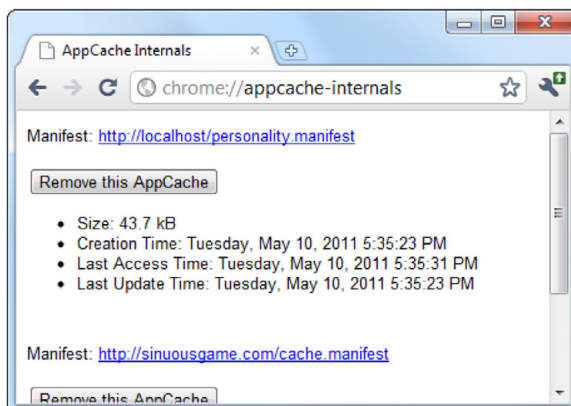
AppCache Internals

chrome://appcache-internals

Manifest: http://localhost/personality.manifest

Remove this AppCache

- Size: 43.7 kB
- Creation Time: Tuesday, May 10, 2011 5:35:23 PM
- Last Access Time: Tuesday, May 10, 2011 5:35:31 PM
- Last Update Time: Tuesday, May 10, 2011 5:35:23 PM

Manifest: http://sinuousgame.com/cache.manifest

Remove this AppCache